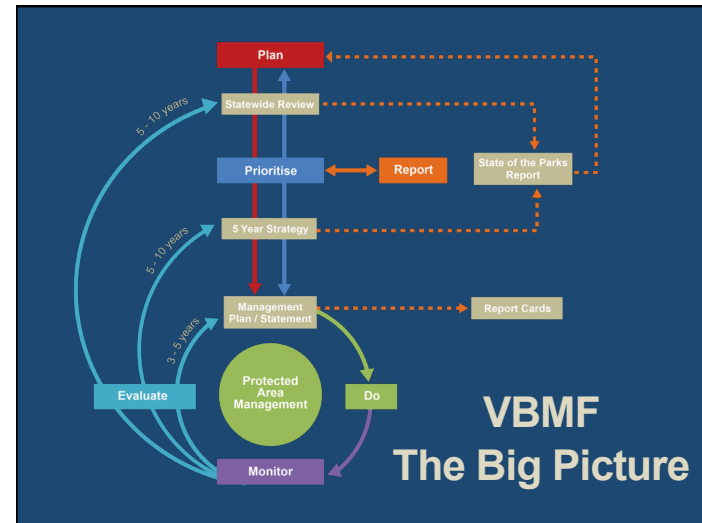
Plan

Statewide Review

5 - 10 years

Prioritise

Report

State of the Parks Report

5 - 10 years

5 Year Strategy

3 - 5 years

Management Plan / Statement

Report Cards

Protected Area Management

Evaluate

Do

Monitor

VBMF
The Big Picture